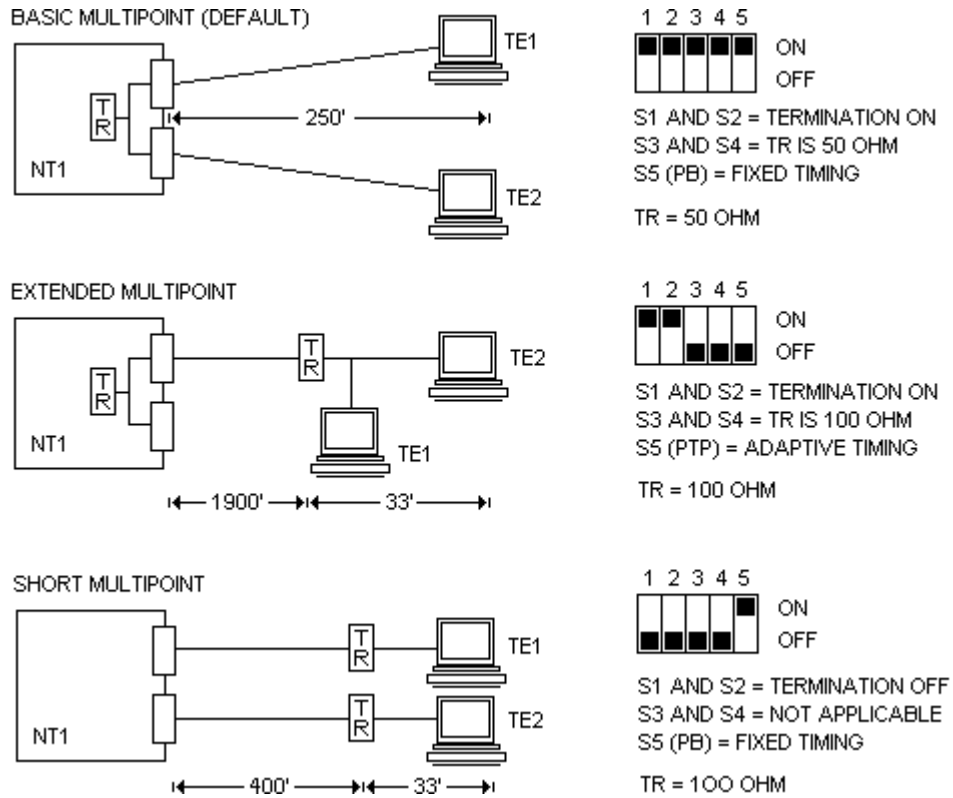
BASIC MULTIPOINT (DEFAULT)

TR

NT1

250'

TE1

TE2

1 2 3 4 5

ON

OFF

S1 AND S2 = TERMINATION ON
S3 AND S4 = TR IS 50 OHM
S5 (PB) = FIXED TIMING

TR = 50 OHM

EXTENDED MULTIPOINT

TR

NT1

TR

TE2

TE1

1900'

33'

1 2 3 4 5

ON

OFF

S1 AND S2 = TERMINATION ON
S3 AND S4 = TR IS 100 OHM
S5 (PTP) = ADAPTIVE TIMING

TR = 100 OHM

SHORT MULTIPOINT

NT1

TR

TE1

TR

TE2

400'

33'

1 2 3 4 5

ON

OFF

S1 AND S2 = TERMINATION OFF
S3 AND S4 = NOT APPLICABLE
S5 (PB) = FIXED TIMING

TR = 100 OHM